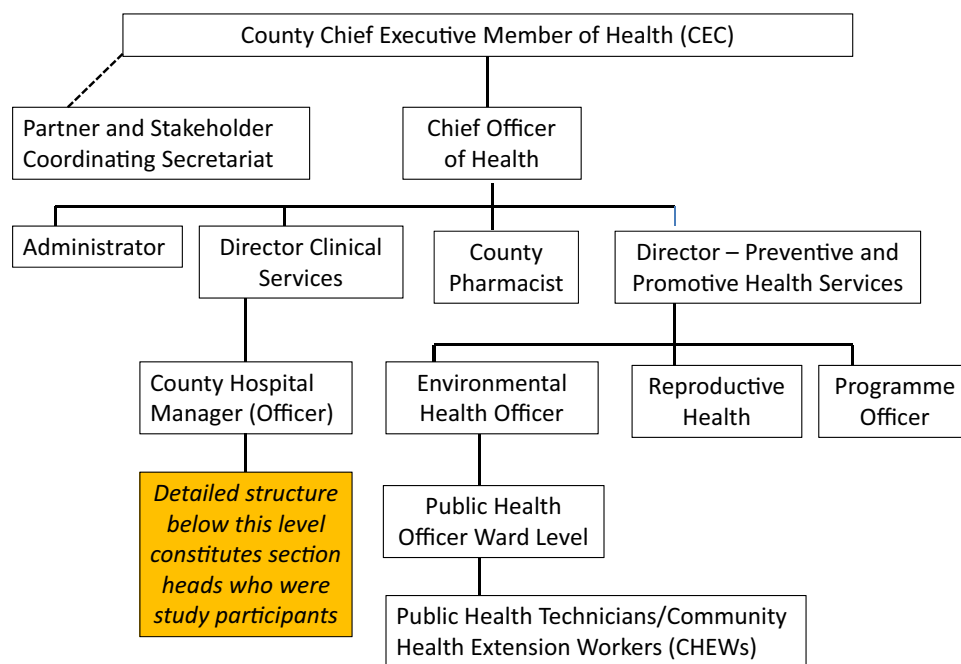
County Chief Executive Member of Health (CEC)

Partner and Stakeholder Coordinating Secretariat

Chief Officer of Health

Administrator

Director Clinical Services

County Pharmacist

Director – Preventive and Promotive Health Services

County Hospital Manager (Officer)

Environmental Health Officer

Reproductive Health

Programme Officer

Detailed structure below this level constitutes section heads who were study participants

Public Health Officer Ward Level

Public Health Technicians/Community Health Extension Workers (CHEWs)